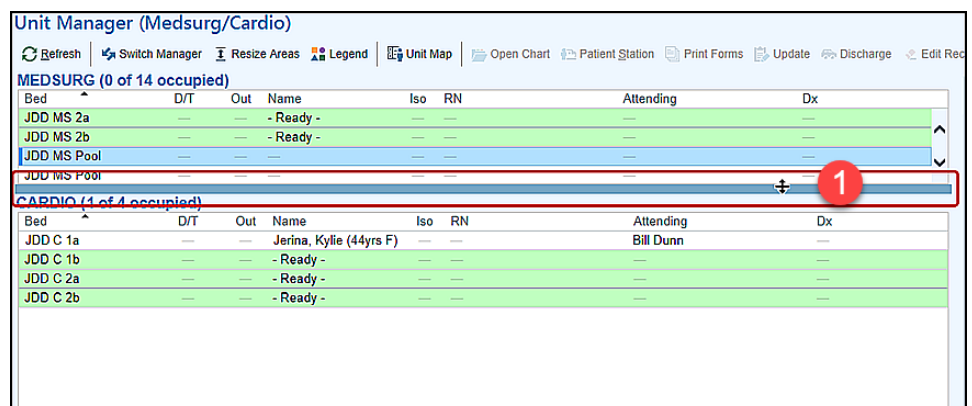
Unit Manager (Medsurg/Cardio)

Refresh | Switch Manager | Resize Areas | Legend | Unit Map | Open Chart | Patient Station | Print Forms | Update | Discharge | Edit Rec

MEDSURG (0 of 14 occupied)

| Bed | D/T | Out | Name | Iso | RN | Attending | Dx |
|---|---|---|---|---|---|---|---|
| JDD MS 2a | — | — | - Ready - | — | — | — | — |
| JDD MS 2b | — | — | - Ready - | — | — | — | — |
| JDD MS Pool | — | — | — | — | — | — | — |
| JDD MS Pool | — | — | — | — | — | — | — |

1

CARDIO (1 of 4 occupied)

| Bed | D/T | Out | Name | Iso | RN | Attending | Dx |
|---|---|---|---|---|---|---|---|
| JDD C 1a | — | — | Jerina, Kylie (44yrs F) | — | — | Bill Dunn | — |
| JDD C 1b | — | — | - Ready - | — | — | — | — |
| JDD C 2a | — | — | - Ready - | — | — | — | — |
| JDD C 2b | — | — | - Ready - | — | — | — | — |